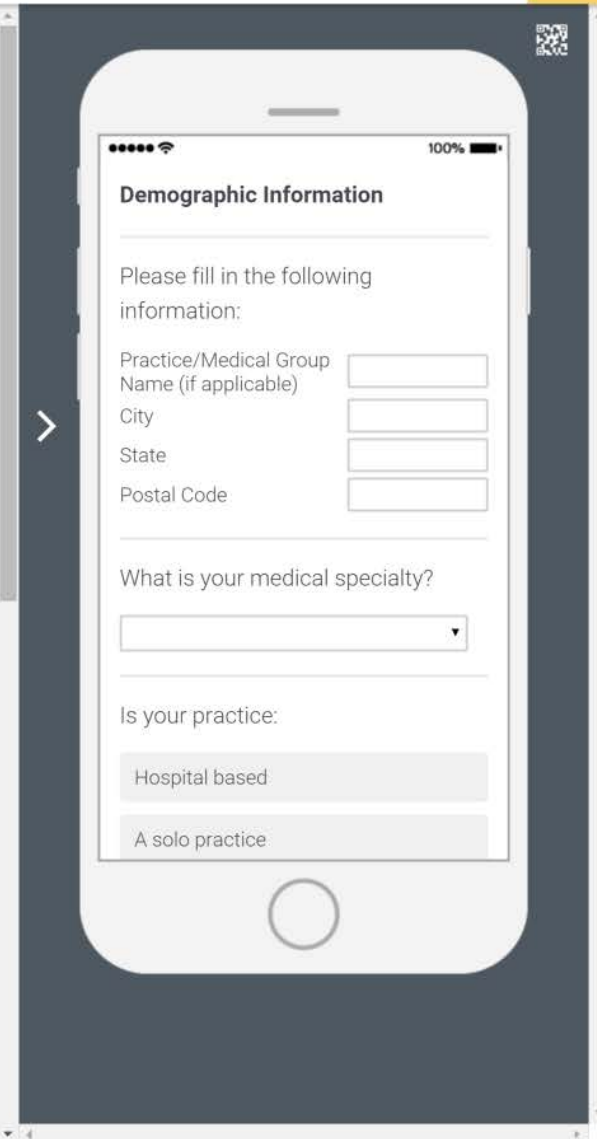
100%

Demographic Information

Please fill in the following information:

Practice/Medical Group Name (if applicable)
City
State
Postal Code

What is your medical specialty?

Is your practice:

Hospital based

A solo practice